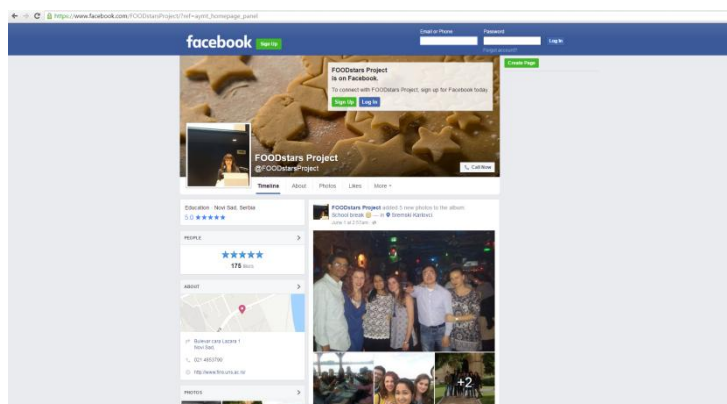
https://www.facebook.com/FOODstarsProject/?ref=aymt_homepage_panel

facebook Sign Up

Email or Phone
Password
Log In
Forgot account?

FOODstars Project is on Facebook.
To connect with FOODstars Project, sign up for Facebook today.
Sign Up Log In

Create Page

FOODstars Project
@FOODstarsProject

Call Now

Timeline About Photos Likes More

Education · Novi Sad, Serbia
5.0 ★★★★★

PEOPLE
★★★★★
175 likes

ABOUT
Bulevar cara Lazara 1
Novi Sad
021 4853700
http://www.tf.uns.ac.rs/

PHOTOS

FOODstars Project added 5 new photos to the album: School break — in Sremski Karlovci.
June 1 at 2:03am

+2